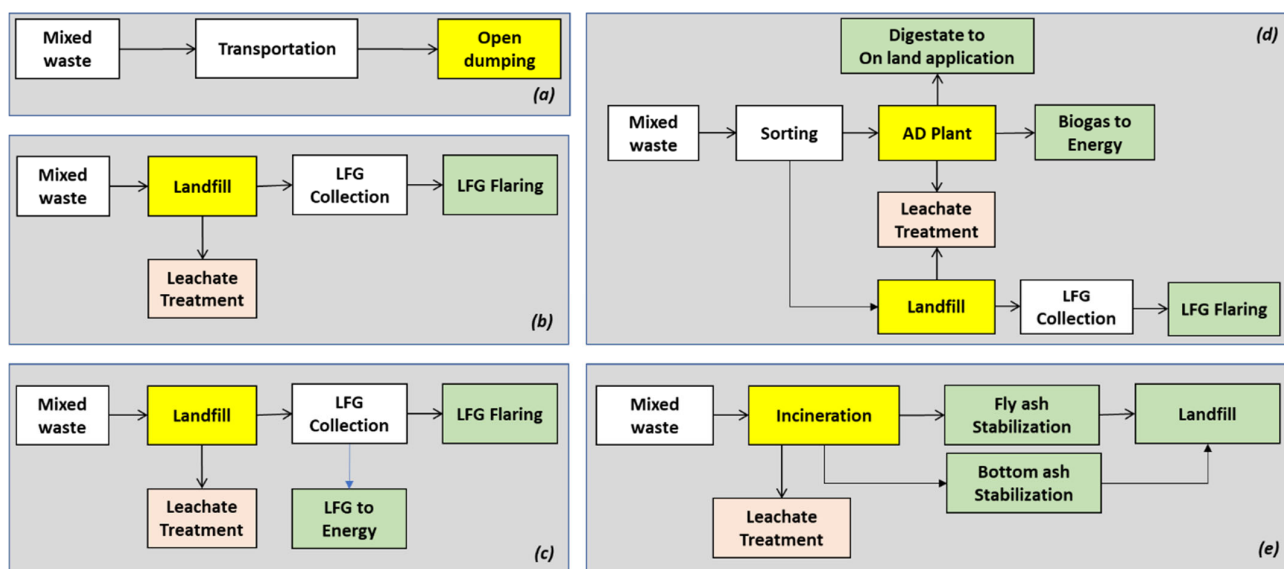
Mixed waste
Transportation
Open dumping
(a)

Mixed waste
Landfill
LFG Collection
LFG Flaring
Leachate Treatment
(b)

Mixed waste
Landfill
LFG Collection
LFG Flaring
Leachate Treatment
LFG to Energy
(c)

(d)
Digestate to On land application
Mixed waste
Sorting
AD Plant
Biogas to Energy
Leachate Treatment
Landfill
LFG Collection
LFG Flaring

Mixed waste
Incineration
Fly ash Stabilization
Landfill
Bottom ash Stabilization
Leachate Treatment
(e)